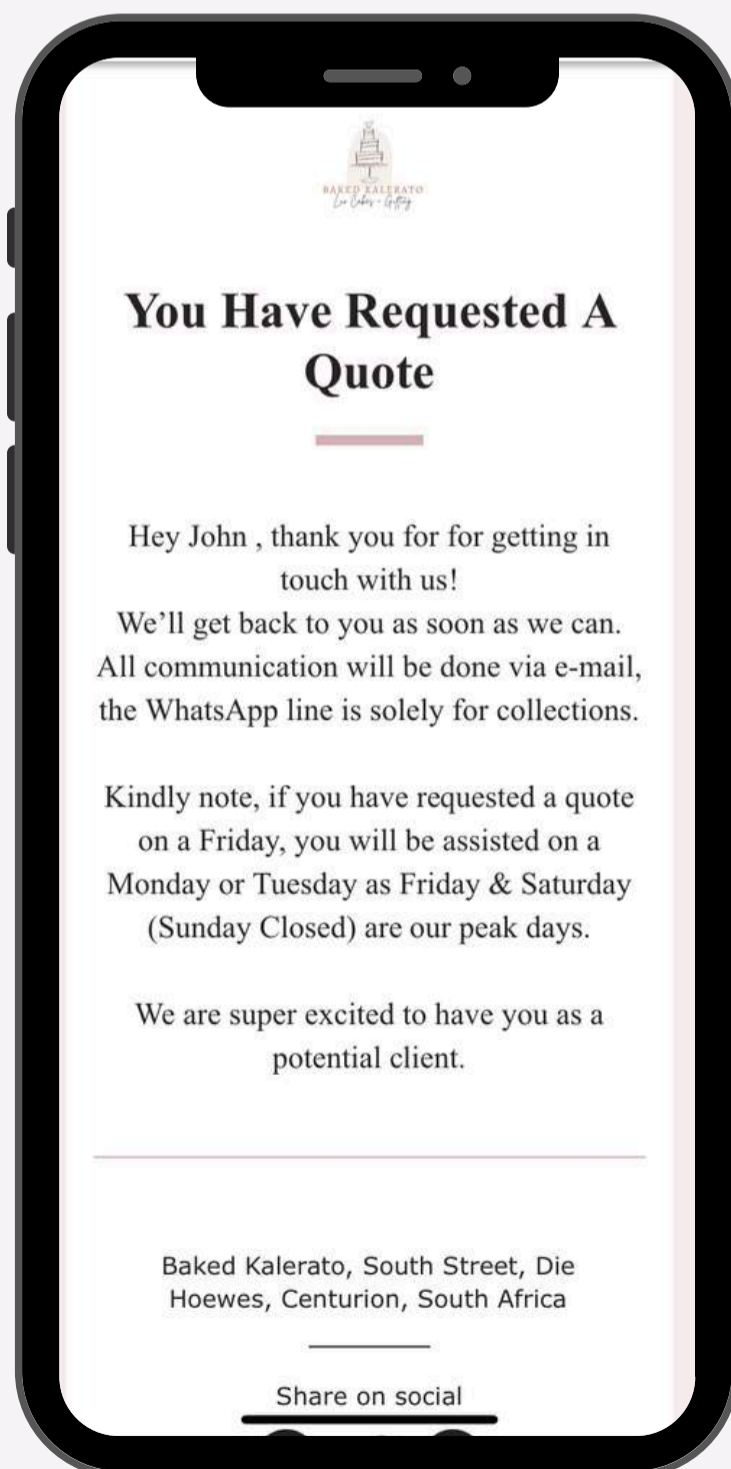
BAKED KALERATO
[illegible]

You Have Requested A Quote

Hey John , thank you for for getting in touch with us!
We’ll get back to you as soon as we can. All communication will be done via e-mail, the WhatsApp line is solely for collections.

Kindly note, if you have requested a quote on a Friday, you will be assisted on a Monday or Tuesday as Friday & Saturday (Sunday Closed) are our peak days.

We are super excited to have you as a potential client.

Baked Kalerato, South Street, Die Hoewes, Centurion, South Africa

Share on social